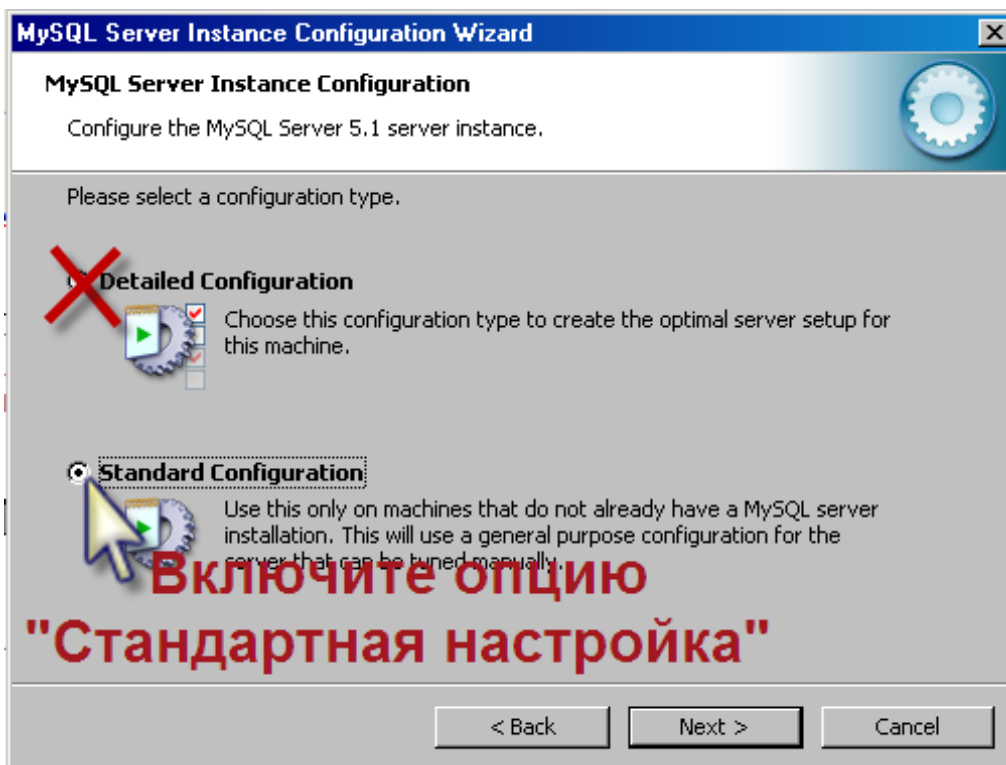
MySQL Server Instance Configuration Wizard

MySQL Server Instance Configuration

Configure the MySQL Server 5.1 server instance.

Please select a configuration type.

Detailed Configuration

Choose this configuration type to create the optimal server setup for this machine.

Standard Configuration

Use this only on machines that do not already have a MySQL server installation. This will use a general purpose configuration for the server that can be tuned manually.

Включите опцию "Стандартная настройка"

< Back Next > Cancel